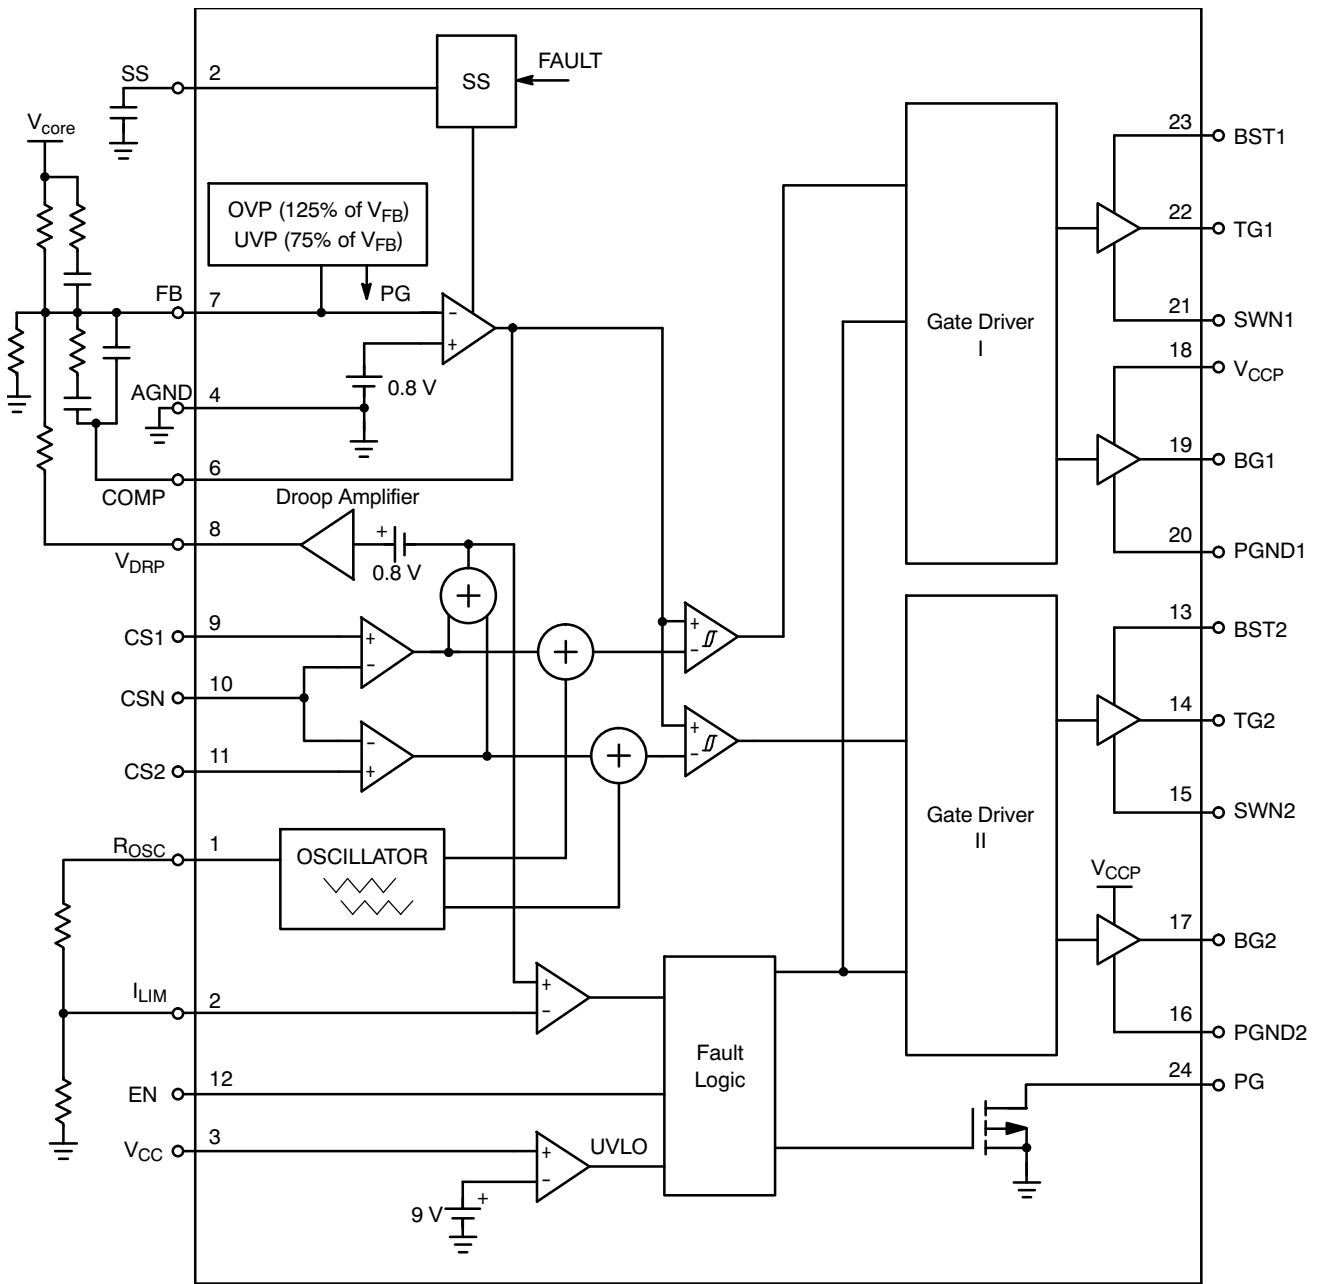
SS
2
SS
FAULT
$V_{core}$
OVP (125% of $V_{FB}$)
UVP (75% of $V_{FB}$)
FB
7
PG
0.8 V
AGND
4
6
COMP
Droop Amplifier
8
$V_{DRP}$
0.8 V
CS1
9
CSN
10
CS2
11
$R_{OSC}$
1
OSCILLATOR
$I_{LIM}$
2
EN
12
$V_{CC}$
3
UVLO
9 V
Fault
Logic
Gate Driver
I
Gate Driver
II
23
BST1
22
TG1
21
SWN1
18
$V_{CCP}$
19
BG1
20
PGND1
13
BST2
14
TG2
15
SWN2
$V_{CCP}$
17
BG2
16
PGND2
24
PG